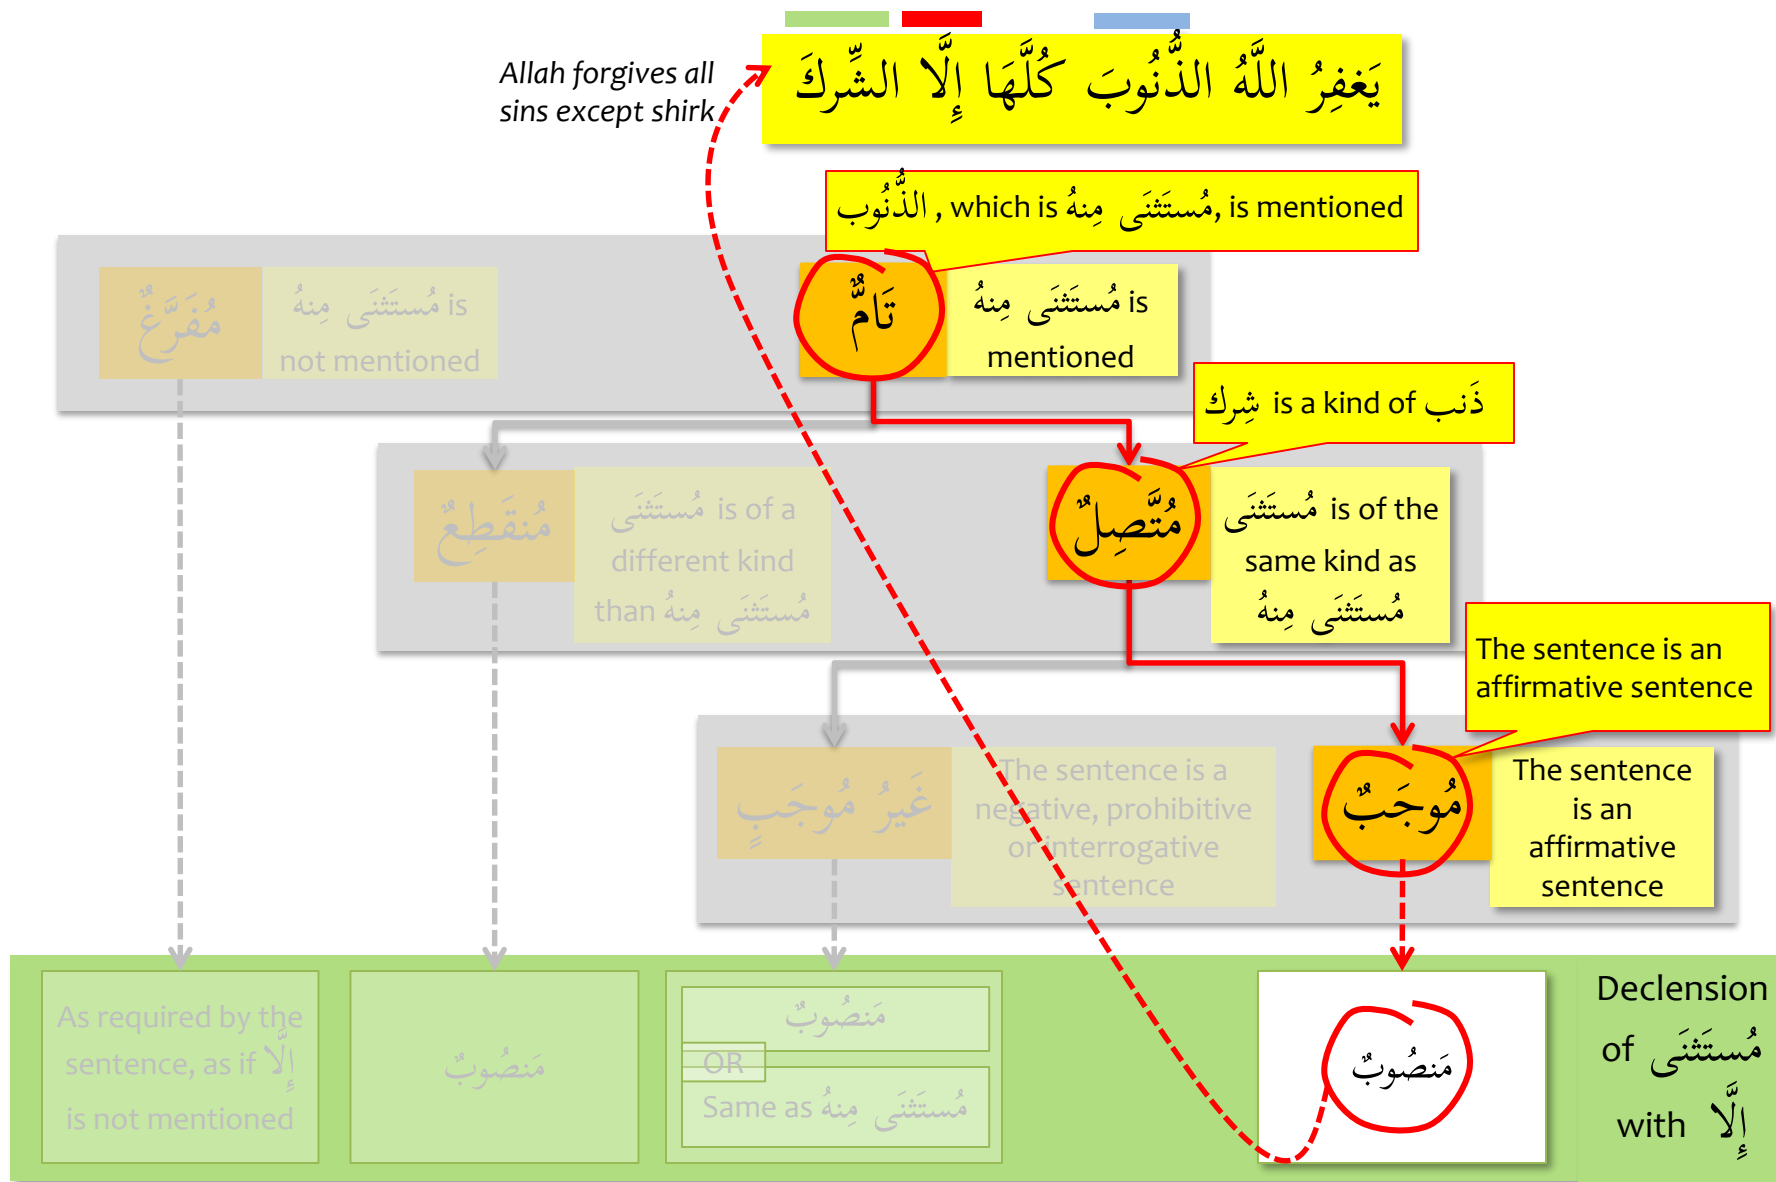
Allah forgives all sins except shirk

يَغفِرُ اللَّهُ الذُّنُوبَ كُلَّهَا إِلَّا الشِّرْكَ

الذُّنُوب , which is مُستَثنَى مِنهُ, is mentioned

مُفَرَّغ

مُستَثنَى مِنهُ is not mentioned

تَامٌّ

مُستَثنَى مِنهُ is mentioned

شِرك is a kind of ذَنب

مُنقَطِع

مُستَثنَى is of a different kind than مُستَثنَى مِنهُ

مُتَّصِلٌ

مُستَثنَى is of the same kind as مُستَثنَى مِنهُ

The sentence is an affirmative sentence

غَيرُ مُوجَبٍ

The sentence is a negative, prohibitive or interrogative sentence

مُوجَبٌ

The sentence is an affirmative sentence

As required by the sentence, as if إِلَّا is not mentioned

مَنصُوبٌ

مَنصُوبٌ

OR

Same as مُستَثنَى مِنهُ

مَنصُوبٌ

Declension of مُستَثنَى with إِلَّا